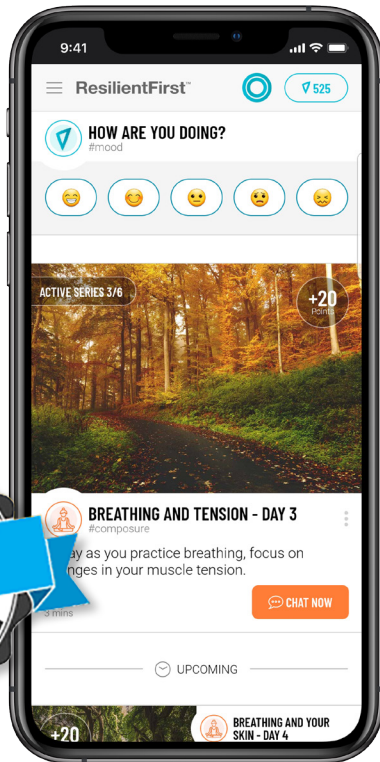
9:41

ResilientFirst™

525

HOW ARE YOU DOING?
#mood

ACTIVE SERIES 3/6

+20
Points

BREATHING AND TENSION - DAY 3
#composure

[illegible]ay as you practice breathing, focus on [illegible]nges in your muscle tension.

3 mins

CHAT NOW

UPCOMING

+20

BREATHING AND YOUR SKIN - DAY 4